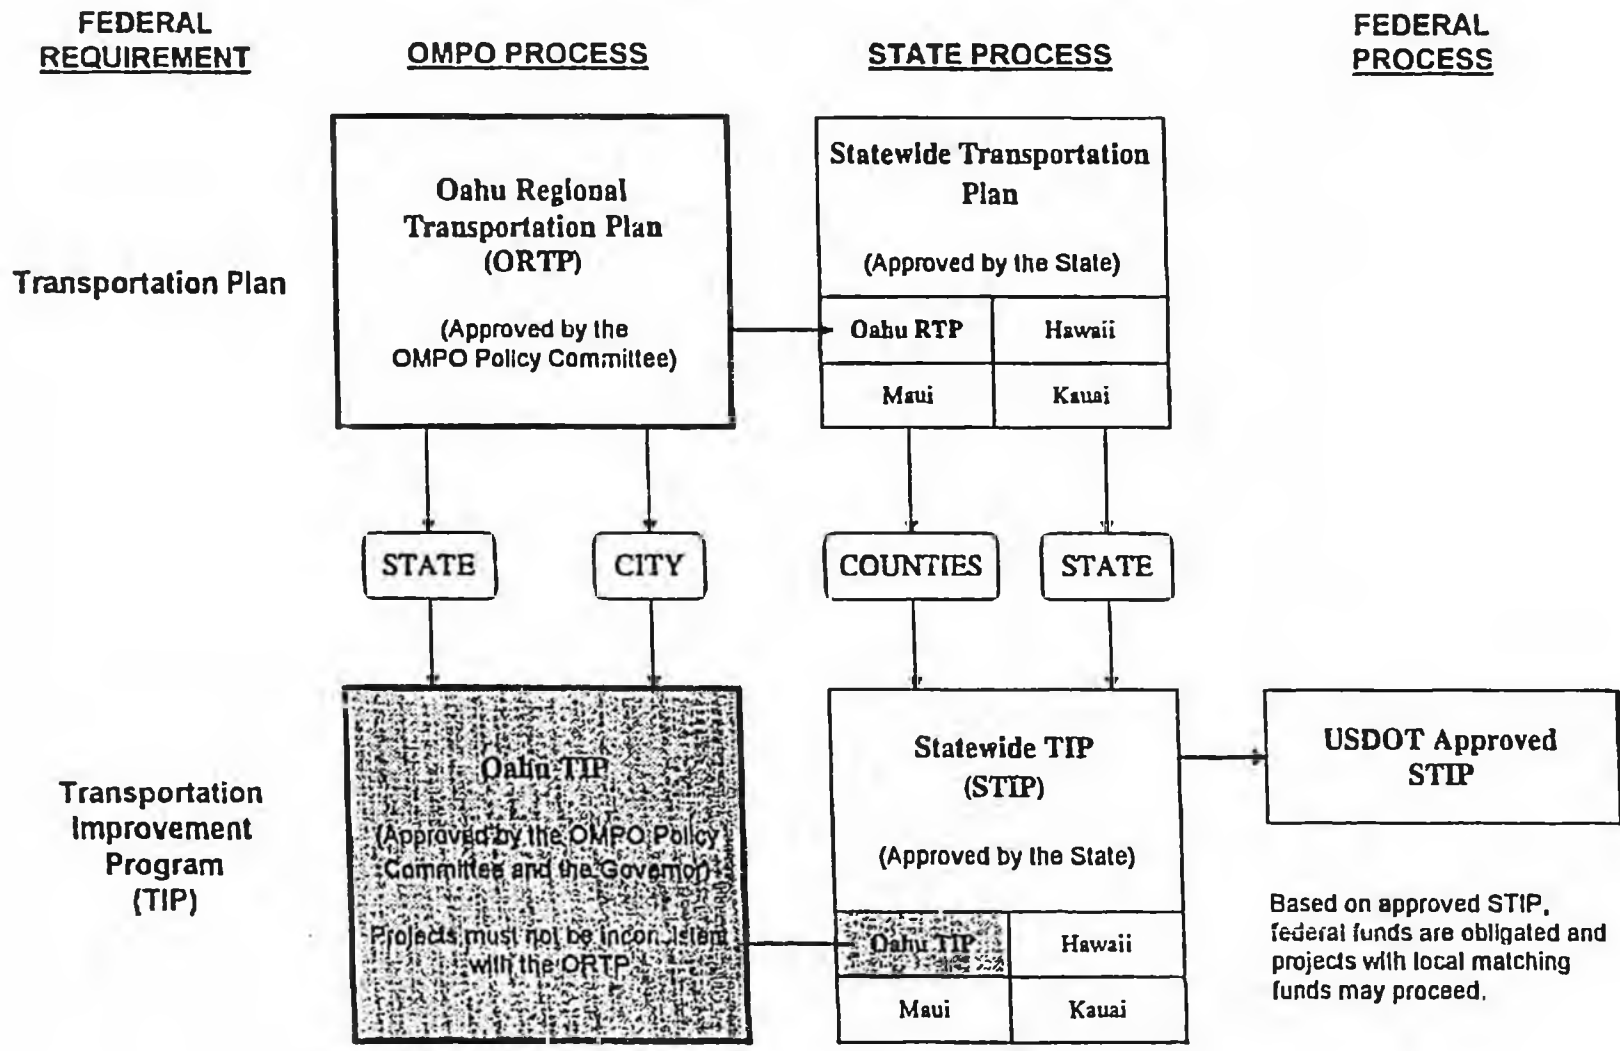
FEDERAL REQUIREMENT

OMPO PROCESS

STATE PROCESS

FEDERAL PROCESS

Transportation Plan

Oahu Regional Transportation Plan (ORTP)

(Approved by the OMPO Policy Committee)

Statewide Transportation Plan

(Approved by the State)

Oahu RTP

Hawaii

Maui

Kauai

STATE

CITY

COUNTIES

STATE

Transportation Improvement Program (TIP)

Oahu TIP

(Approved by the OMPO Policy Committee and the Governor)

Projects must not be inconsistent with the ORTP

Statewide TIP (STIP)

(Approved by the State)

Oahu TIP

Hawaii

Maui

Kauai

USDOT Approved STIP

Based on approved STIP, federal funds are obligated and projects with local matching funds may proceed.